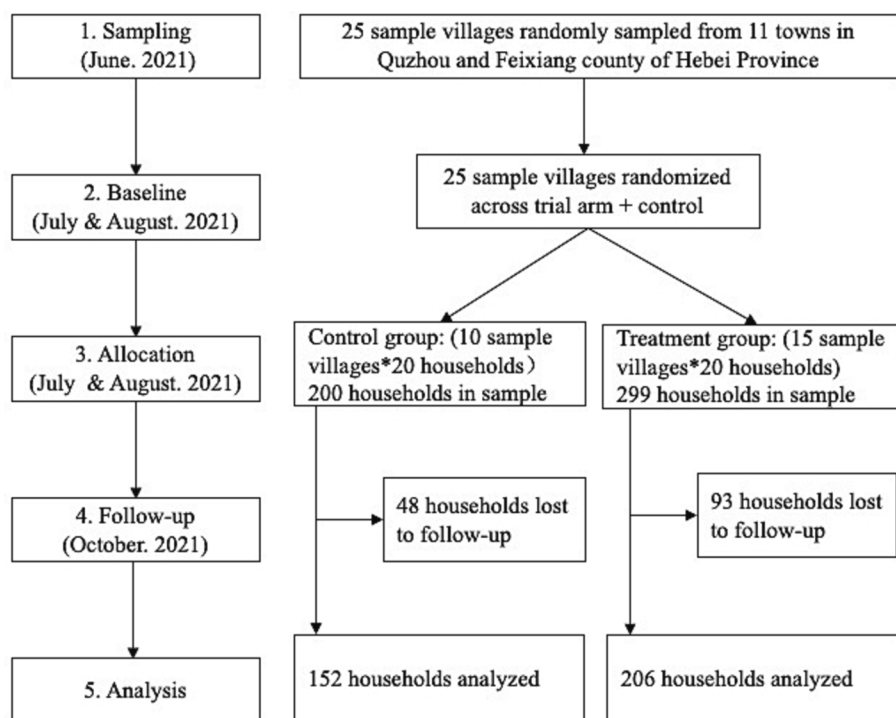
1. Sampling
(June. 2021)

25 sample villages randomly sampled from 11 towns in Quzhou and Feixiang county of Hebei Province

2. Baseline
(July & August. 2021)

25 sample villages randomized across trial arm + control

3. Allocation
(July & August. 2021)

Control group: (10 sample villages*20 households）
200 households in sample

Treatment group: (15 sample villages*20 households)
299 households in sample

4. Follow-up
(October. 2021)

48 households lost to follow-up

93 households lost to follow-up

5. Analysis

152 households analyzed

206 households analyzed